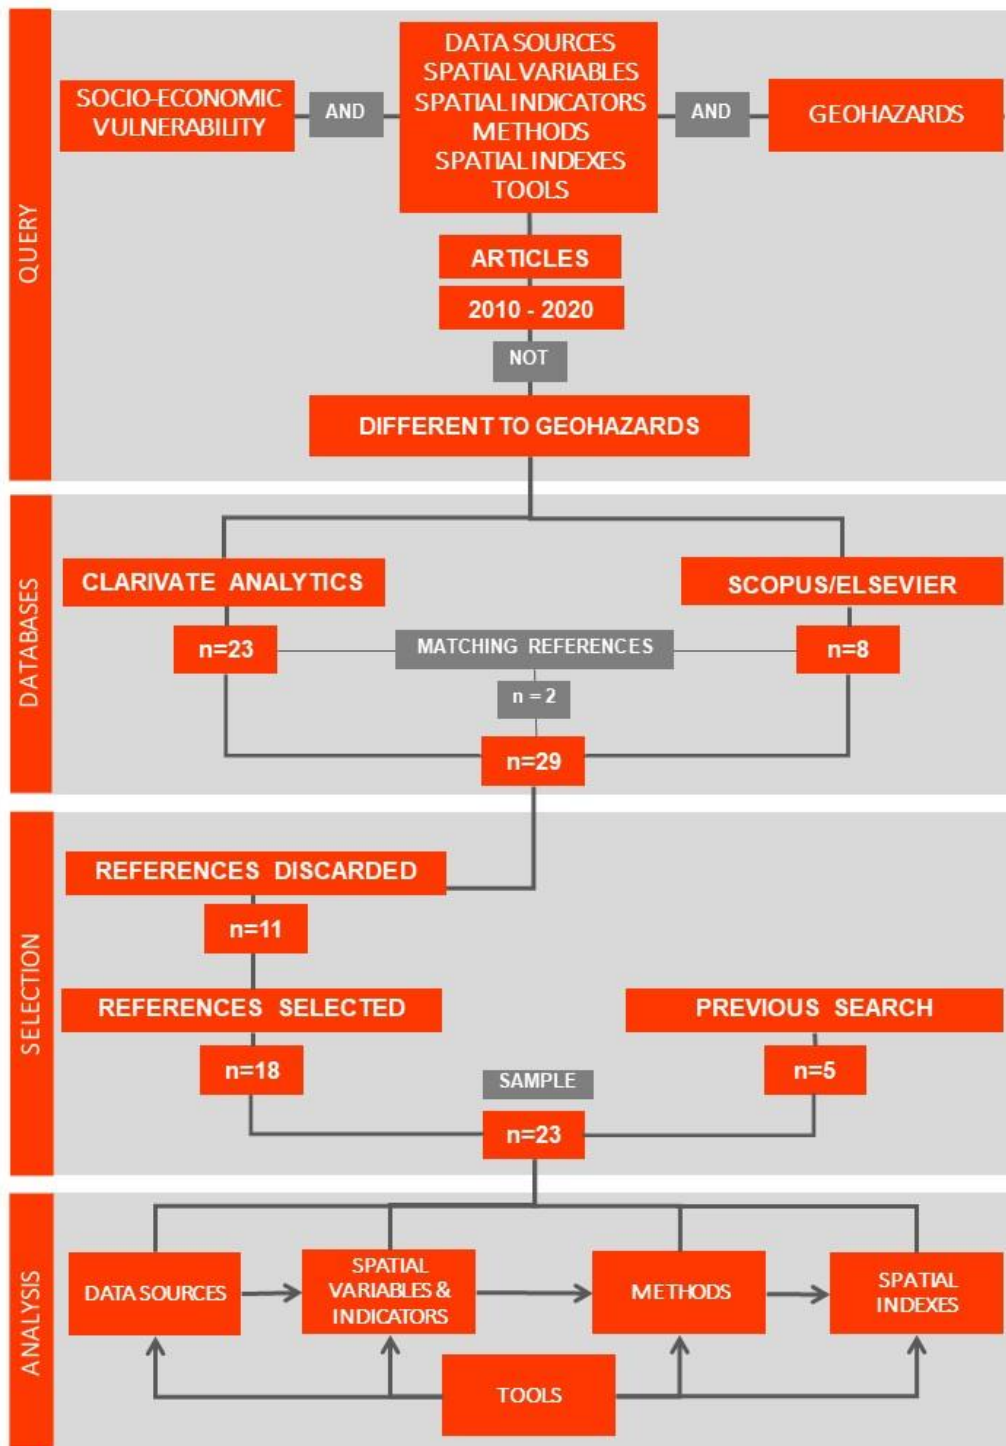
QUERY

SOCIO-ECONOMIC VULNERABILITY

AND

DATA SOURCES
SPATIAL VARIABLES
SPATIAL INDICATORS
METHODS
SPATIAL INDEXES
TOOLS

AND

GEOHAZARDS

ARTICLES

2010 - 2020

NOT

DIFFERENT TO GEOHAZARDS

DATABASES

CLARIVATE ANALYTICS

SCOPUS/ELSEVIER

n=23

MATCHING REFERENCES

n=8

n = 2

n=29

SELECTION

REFERENCES DISCARDED

n=11

REFERENCES SELECTED

PREVIOUS SEARCH

n=18

SAMPLE

n=5

n=23

ANALYSIS

DATA SOURCES

SPATIAL VARIABLES & INDICATORS

METHODS

SPATIAL INDEXES

TOOLS